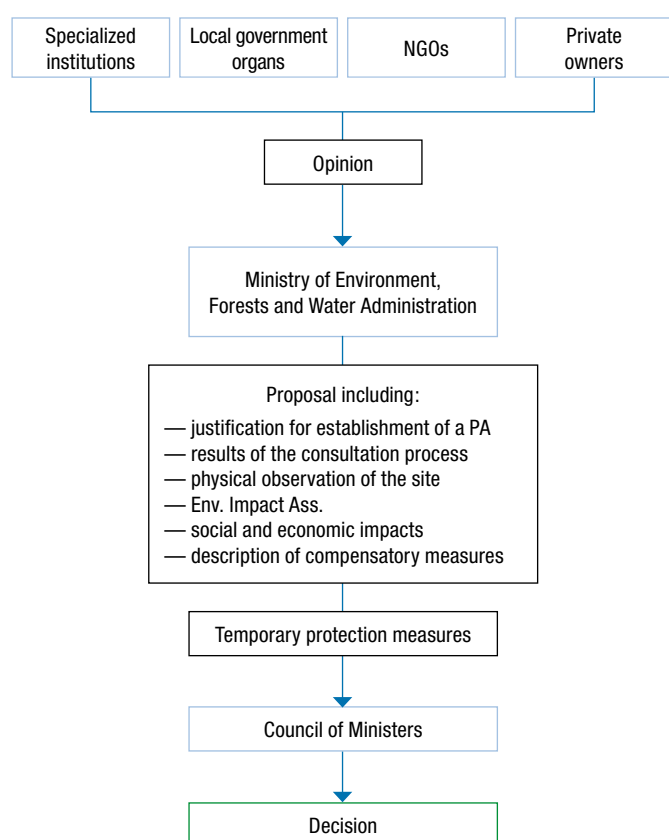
Specialized institutions

Local government organs

NGOs

Private owners

Opinion

Ministry of Environment, Forests and Water Administration

Proposal including:
— justification for establishment of a PA
— results of the consultation process
— physical observation of the site
— Env. Impact Ass.
— social and economic impacts
— description of compensatory measures

Temporary protection measures

Council of Ministers

Decision